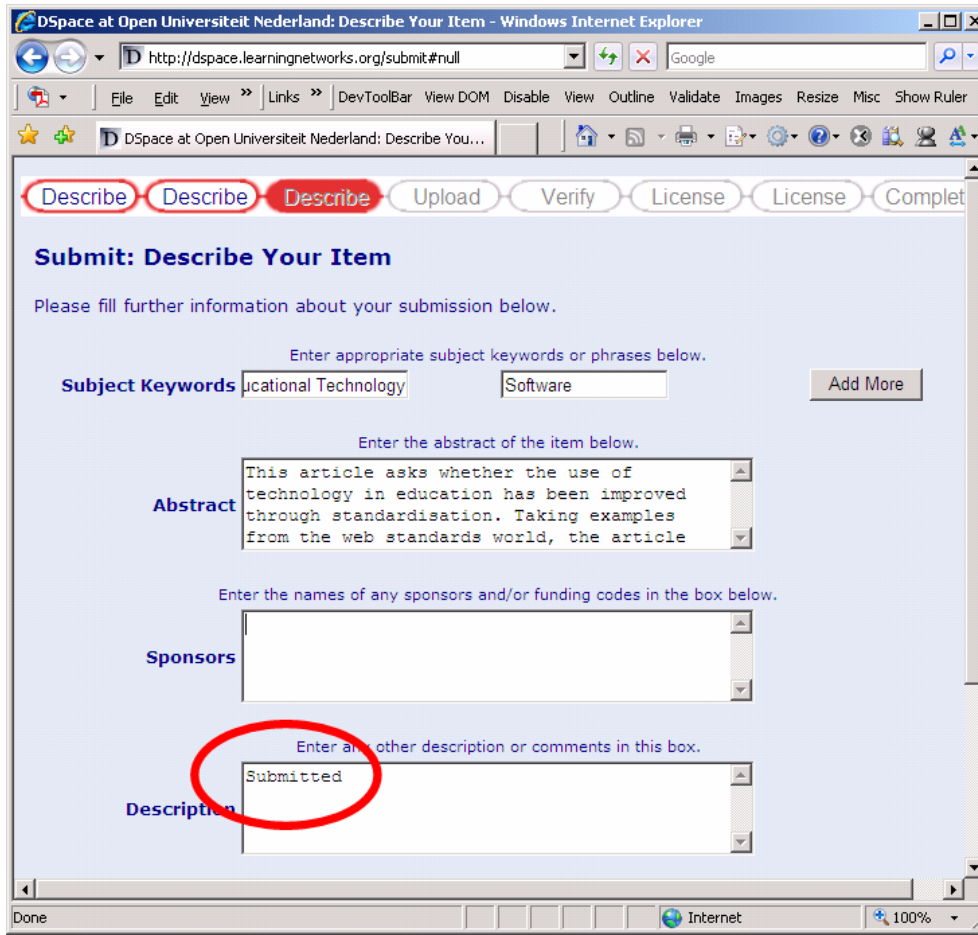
DSpace at Open Universiteit Nederland: Describe Your Item - Windows Internet Explorer

http://dspace.learningnetworks.org/submit#null

Google

File Edit View Links DevToolBar View DOM Disable View Outline Validate Images Resize Misc Show Ruler

DSpace at Open Universiteit Nederland: Describe You...

Describe Describe Describe Upload Verify License License Complet

Submit: Describe Your Item

Please fill further information about your submission below.

Enter appropriate subject keywords or phrases below.

Subject Keywords ucational Technology Software Add More

Enter the abstract of the item below.

Abstract This article asks whether the use of technology in education has been improved through standardisation. Taking examples from the web standards world, the article

Enter the names of any sponsors and/or funding codes in the box below.

Sponsors

Enter any other description or comments in this box.

Description Submitted

Done Internet 100%